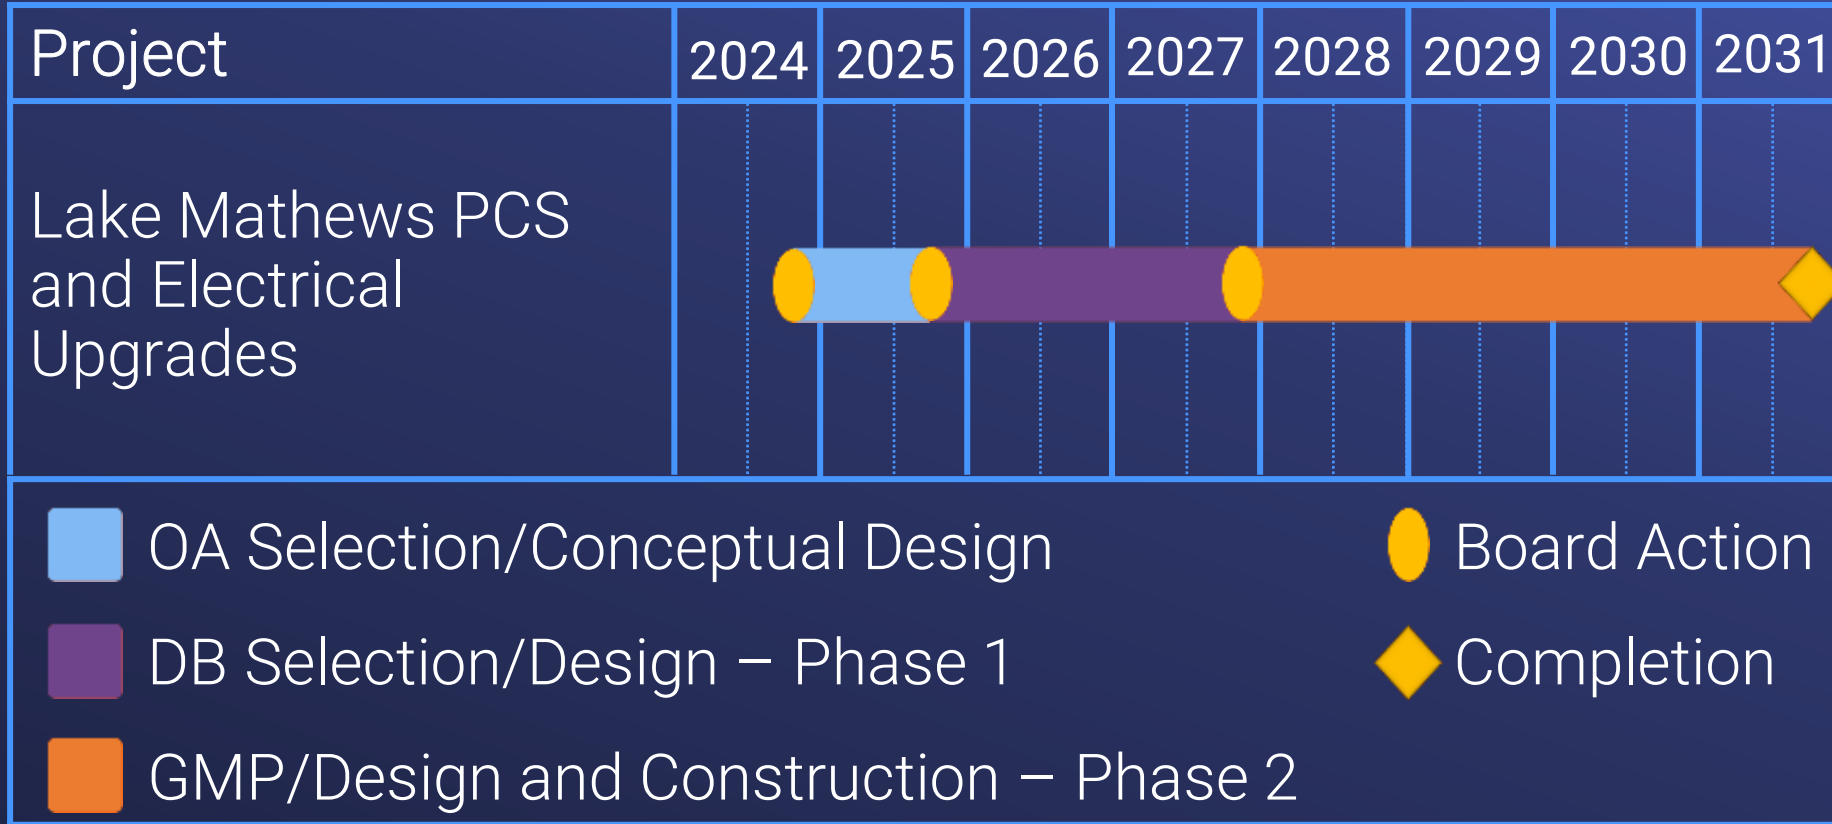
| Project | 2024 | 2025 | 2026 | 2027 | 2028 | 2029 | 2030 | 2031 |
|---|---|---|---|---|---|---|---|---|
| Lake Mathews PCS and Electrical Upgrades | | | | | | | | |

OA Selection/Conceptual Design

DB Selection/Design – Phase 1

GMP/Design and Construction – Phase 2

Board Action

Completion